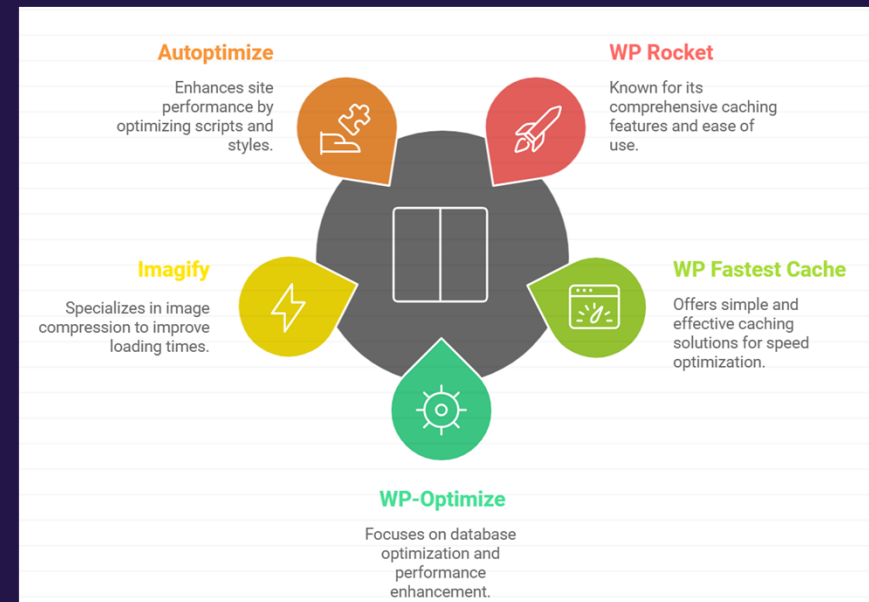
Autoptimize

Enhances site performance by optimizing scripts and styles.

WP Rocket

Known for its comprehensive caching features and ease of use.

Imagify

Specializes in image compression to improve loading times.

WP Fastest Cache

Offers simple and effective caching solutions for speed optimization.

WP-Optimize

Focuses on database optimization and performance enhancement.